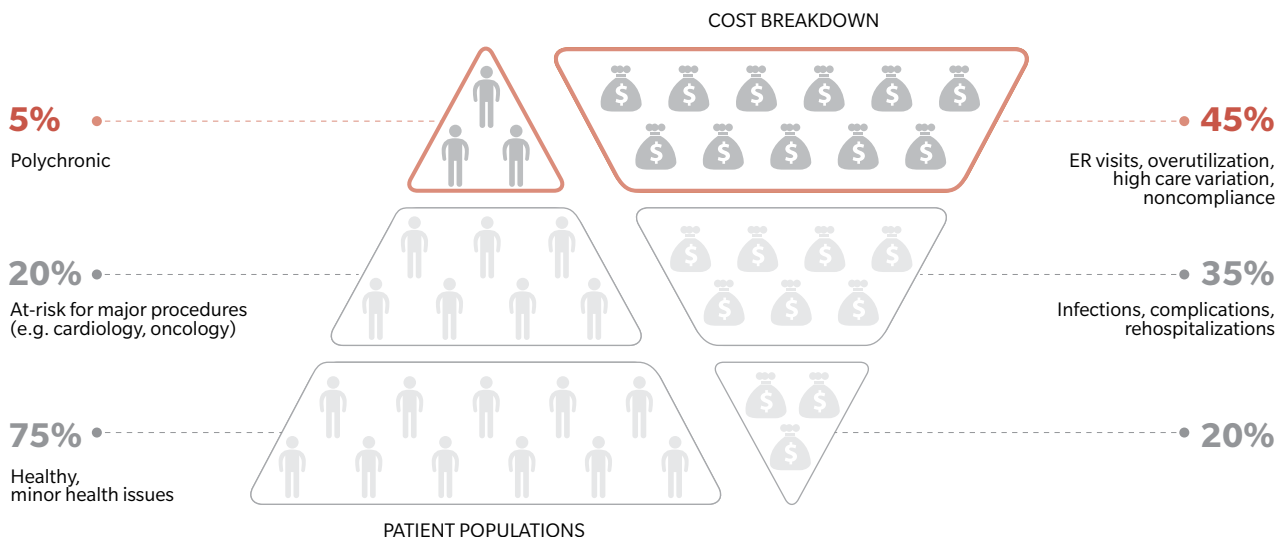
COST BREAKDOWN

5%
Polychronic

45%
ER visits, overutilization, high care variation, noncompliance

20%
At-risk for major procedures (e.g. cardiology, oncology)

35%
Infections, complications, rehospitalizations

75%
Healthy, minor health issues

20%

PATIENT POPULATIONS